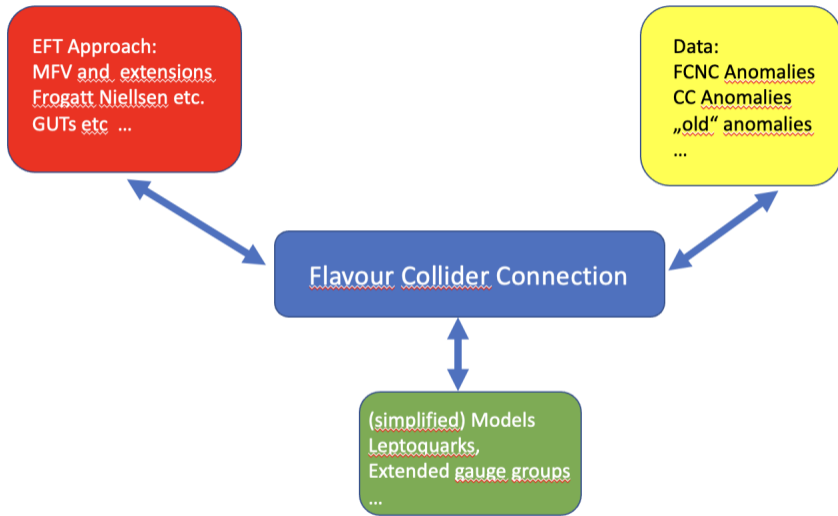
EFT Approach:
MFV and extensions
Frogatt Niellsen etc.
GUTs etc ...

Data:
FCNC Anomalies
CC Anomalies
„old“ anomalies
...

Flavour Collider Connection

(simplified) Models
Leptoquarks,
Extended gauge groups
...